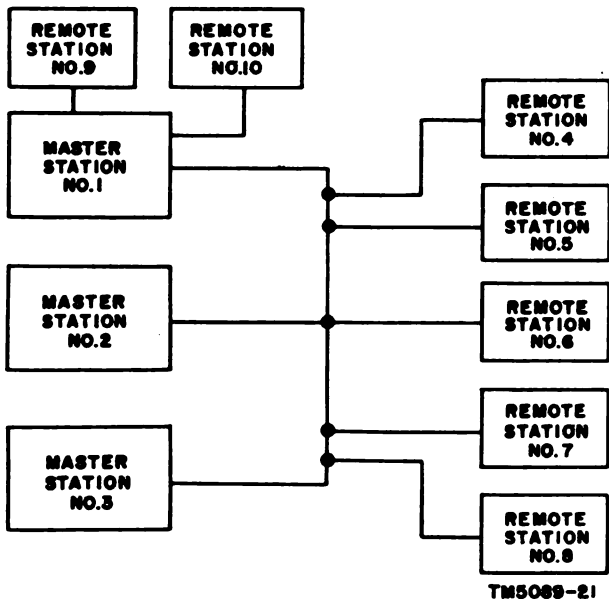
REMOTE STATION NO.9

REMOTE STATION NO.10

MASTER STATION NO.1

MASTER STATION NO.2

MASTER STATION NO.3

REMOTE STATION NO.4

REMOTE STATION NO.5

REMOTE STATION NO.6

REMOTE STATION NO.7

REMOTE STATION NO.8

TM5089-21